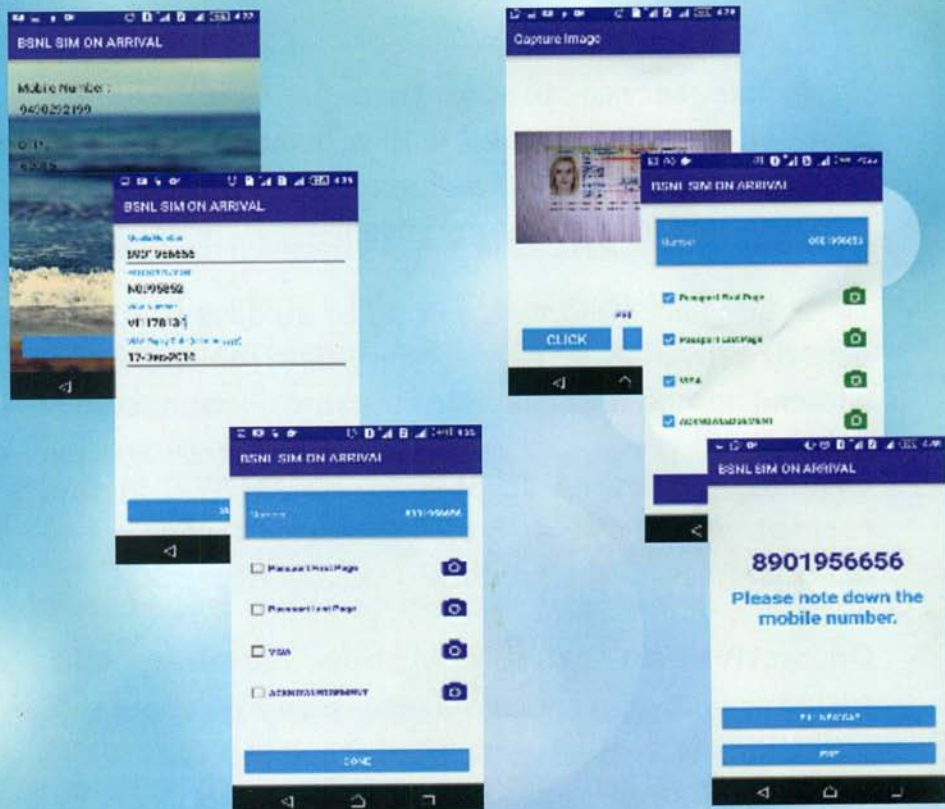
BSNL SIM ON ARRIVAL

Mobile Number :
9408292199

OTP :
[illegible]

BSNL SIM ON ARRIVAL

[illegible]
8907 956656
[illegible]
M0795659
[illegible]
VI1178131
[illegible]
17-Jan-2018

BSNL SIM ON ARRIVAL

Number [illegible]

Passport First Page

Passport Last Page

VISA

ACKNOWLEDGEMENT

DONE

Capture Image

CLICK

BSNL SIM ON ARRIVAL

Number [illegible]

Passport First Page

Passport Last Page

VISA

ACKNOWLEDGEMENT

BSNL SIM ON ARRIVAL

8901956656

Please note down the mobile number.

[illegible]

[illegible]